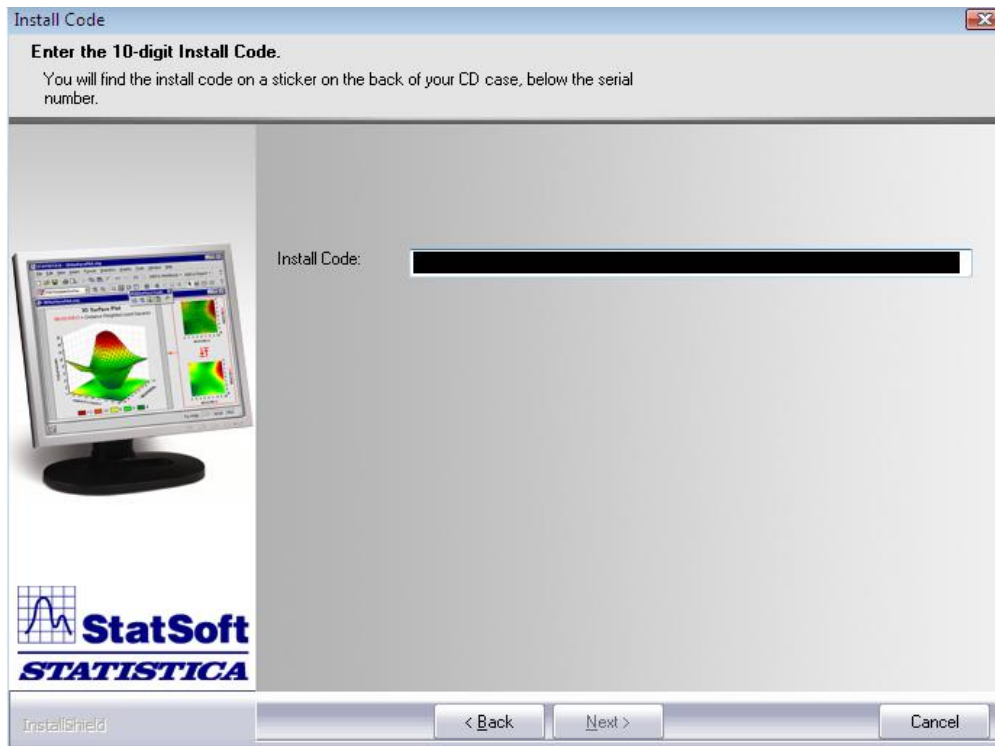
Install Code

Enter the 10-digit Install Code.

You will find the install code on a sticker on the back of your CD case, below the serial number.

3D Surface Plot

Install Code:

StatSoft

STATISTICA

InstallShield

< Back

Next >

Cancel